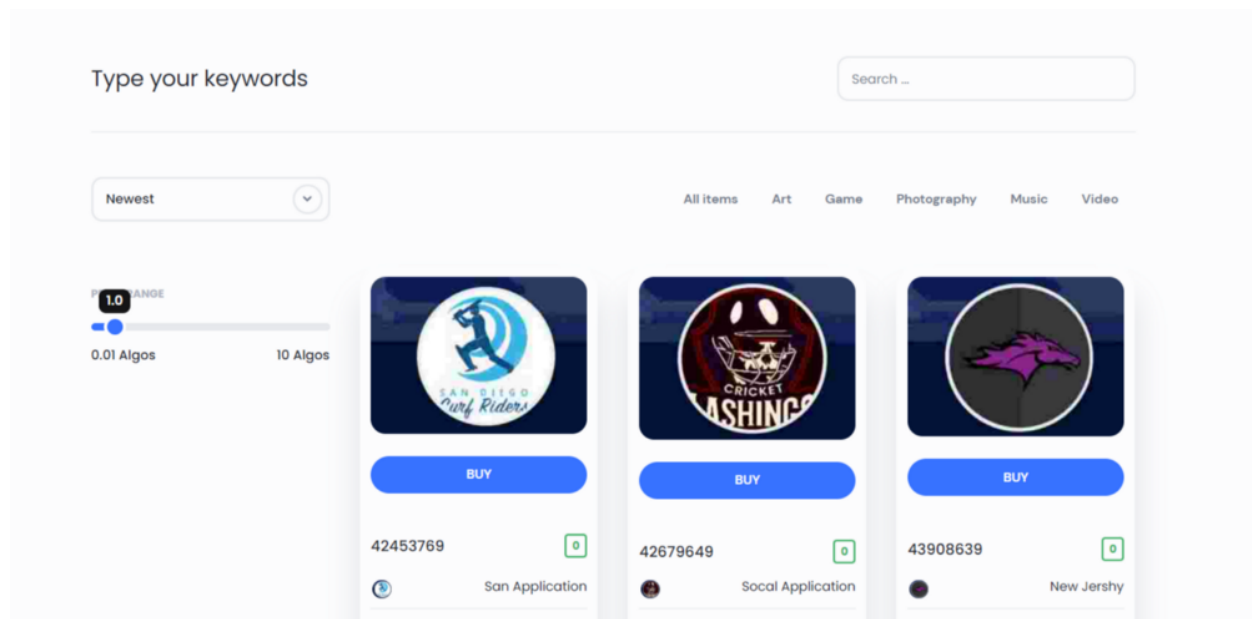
Type your keywords

Search ...

Newest

All items Art Game Photography Music Video

1.0
P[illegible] RANGE

0.01 Algos 10 Algos

SAN DIEGO
Surf Riders

BUY

42453769 0

San Application

CRICKET
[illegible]ASHINGS

BUY

42679649 0

Socal Application

BUY

43908639 0

New Jershy